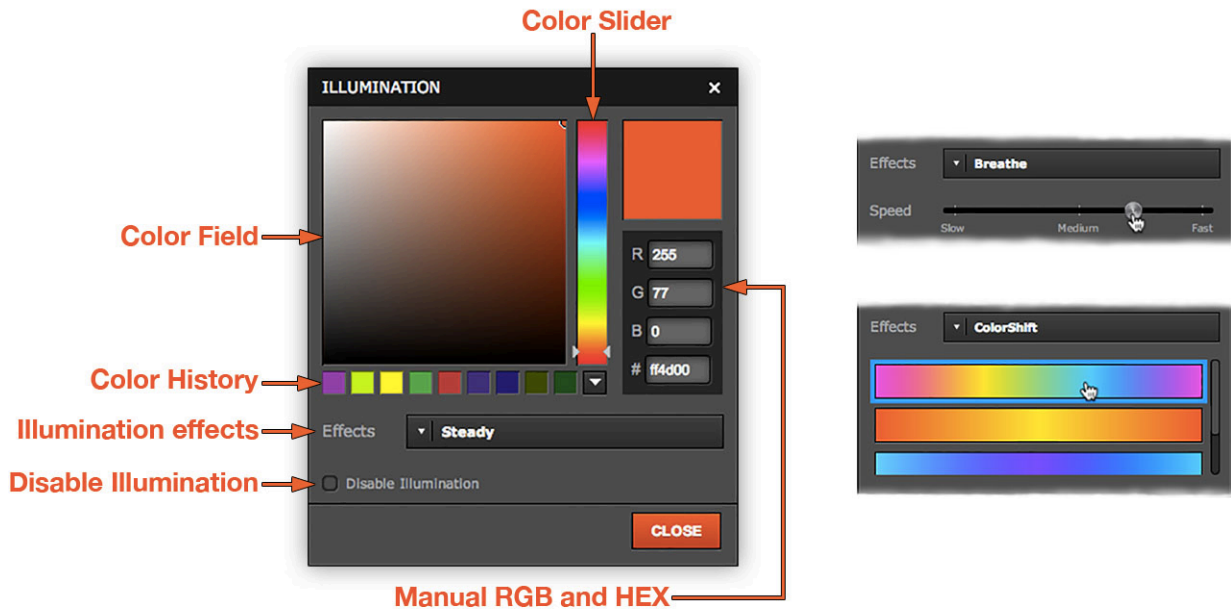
Color Slider

ILLUMINATION ×

Color Field

R 255
G 77
B 0
# ff4d00

Color History

Illumination effects
Effects Steady

Disable Illumination
Disable Illumination

CLOSE

Manual RGB and HEX

Effects Breathe
Speed
Slow Medium Fast

Effects ColorShift